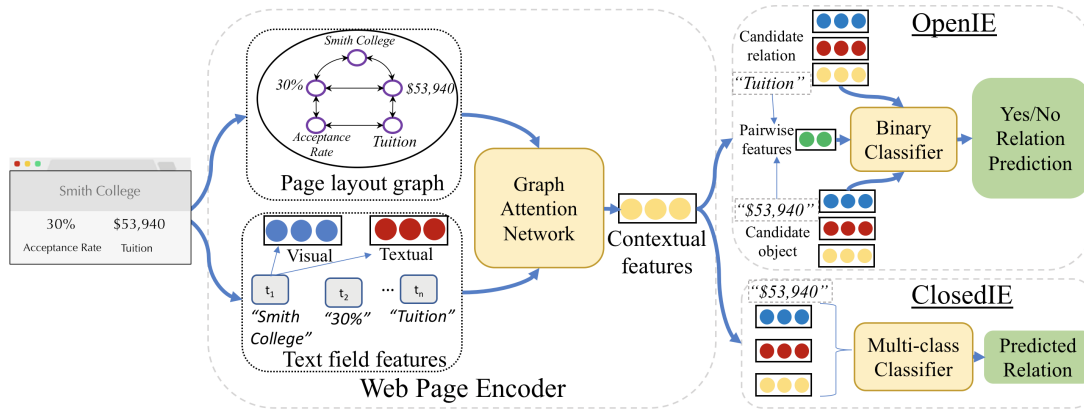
Smith College

30% $53,940

Acceptance Rate Tuition

Smith College

30%

$53,940

Acceptance Rate

Tuition

Page layout graph

Visual

Textual

$t_1$

$t_2$

...

$t_n$

"Smith College"

"30%"

"Tuition"

Text field features

Graph Attention Network

Contextual features

Web Page Encoder

OpenIE

Candidate relation

"Tuition"

Pairwise features

Binary Classifier

Yes/No Relation Prediction

"$53,940"

Candidate object

ClosedIE

"$53,940"

Multi-class Classifier

Predicted Relation